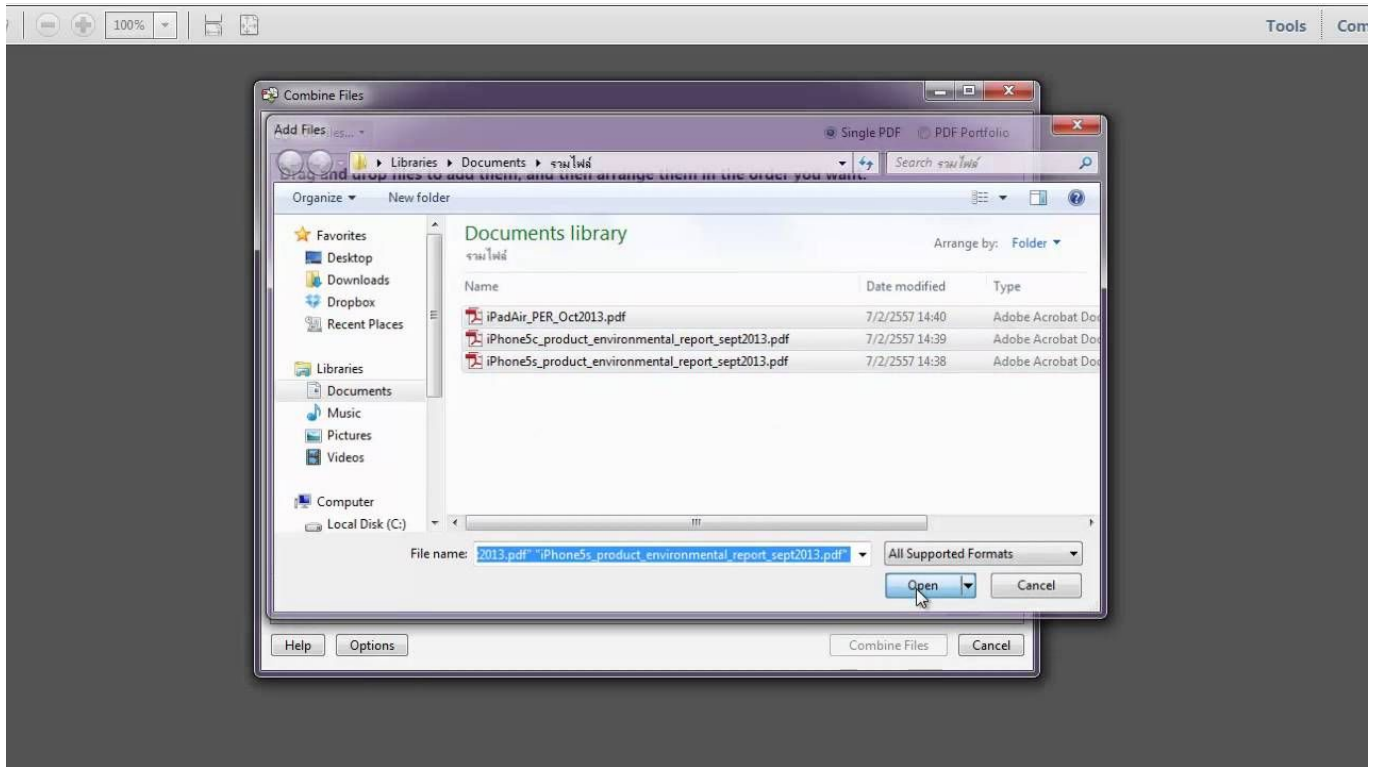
100%

Tools Com

Combine Files

Add Files

Single PDF PDF Portfolio

Libraries ▸ Documents ▸ รวมไฟล์

Search รวมไฟล์

Drag and drop files to add them, and then arrange them in the order you want.

Organize ▾ New folder

Favorites
Desktop
Downloads
Dropbox
Recent Places

Libraries
Documents
Music
Pictures
Videos

Computer
Local Disk (C:)

Documents library
รวมไฟล์

Arrange by: Folder ▾

| Name | Date modified | Type |
|---|---|---|
| iPadAir_PER_Oct2013.pdf | 7/2/2557 14:40 | Adobe Acrobat Doc |
| iPhone5c_product_environmental_report_sept2013.pdf | 7/2/2557 14:39 | Adobe Acrobat Doc |
| iPhone5s_product_environmental_report_sept2013.pdf | 7/2/2557 14:38 | Adobe Acrobat Doc |

File name: 2013.pdf" "iPhone5s_product_environmental_report_sept2013.pdf"

All Supported Formats

Open Cancel

Help Options

Combine Files Cancel